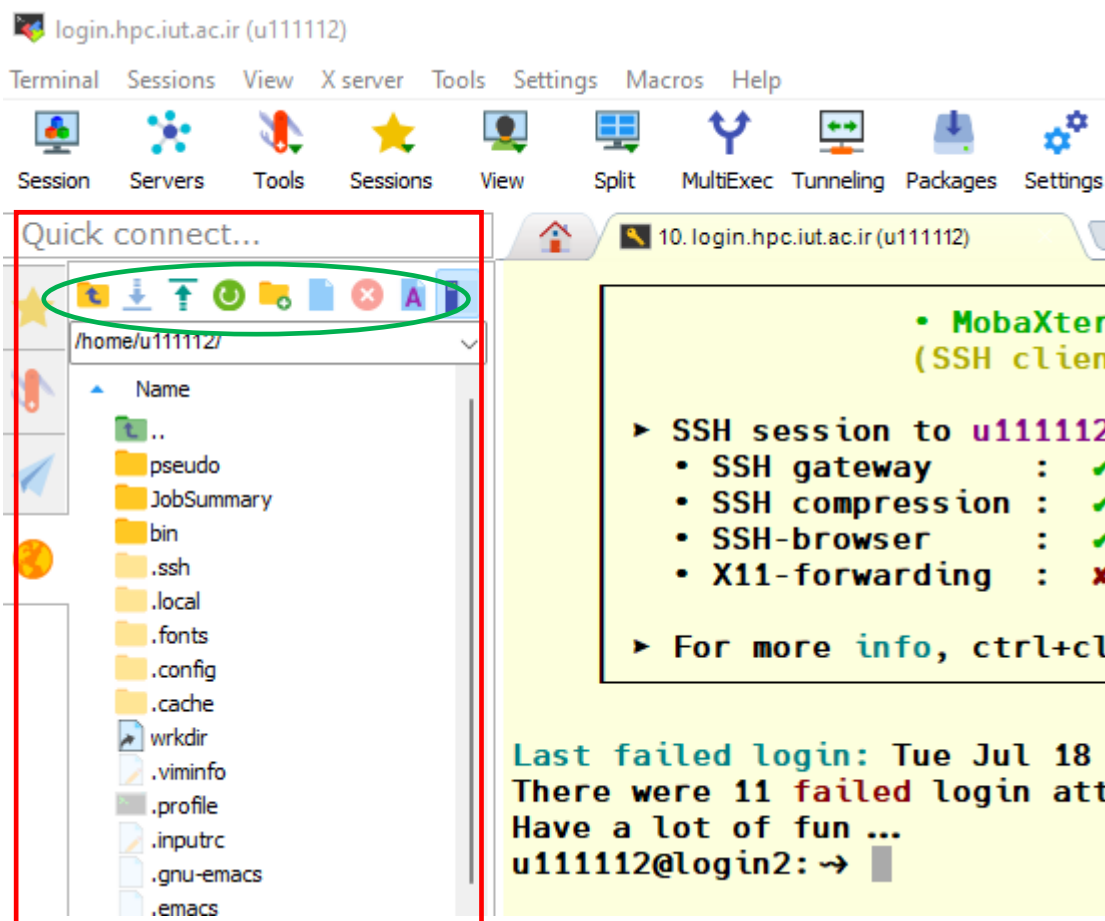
login.hpc.iut.ac.ir (u111112)

Terminal Sessions View X server Tools Settings Macros Help

Session Servers Tools Sessions View Split MultiExec Tunneling Packages Settings

Quick connect...

10. login.hpc.iut.ac.ir (u111112)

/home/u111112/

Name
..
pseudo
JobSummary
bin
.ssh
.local
.fonts
.config
.cache
wrkdir
.viminfo
.profile
.inputrc
.gnu-emacs
.emacs

• MobaXter
(SSH clien

► SSH session to u111112
• SSH gateway :
• SSH compression :
• SSH-browser :
• X11-forwarding :

► For more info, ctrl+cl

Last failed login: Tue Jul 18
There were 11 failed login att
Have a lot of fun ...
u111112@login2:→